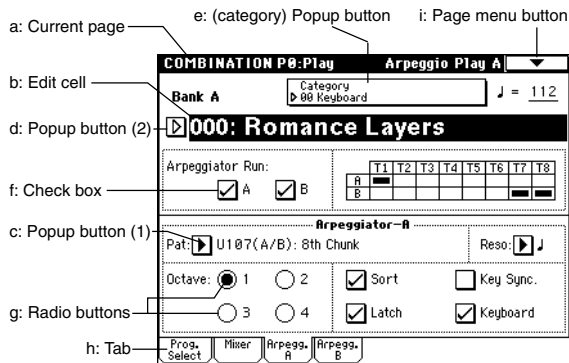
a: Current page

e: (category) Popup button

i: Page menu button

COMBINATION P0:Play

Arpeggio Play A

b: Edit cell

Bank A

Category
▷00 Keyboard

♩ = 112

d: Popup button (2)

000: Romance Layers

Arpeggiator Run:

f: Check box

A

B

| | T1 | T2 | T3 | T4 | T5 | T6 | T7 | T8 |
|---|---|---|---|---|---|---|---|---|
| A | | | | | | | | |
| B | | | | | | | | |

Arpeggiator–A

c: Popup button (1)

Pat: U107(A/B): 8th Chunk

Reso: ♩

Octave: 1

2

Sort

Key Sync.

g: Radio buttons

3

4

Latch

Keyboard

h: Tab

Prog. Select

Mixer

Arpeg. A

Arpeg. B